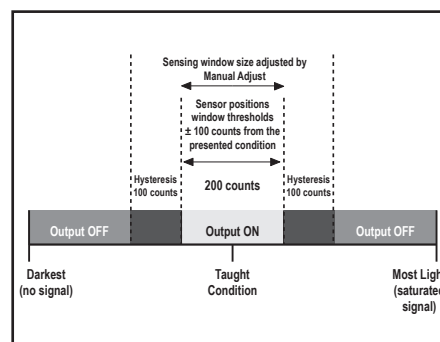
Sensing window size adjusted by Manual Adjust

Sensor positions window thresholds ± 100 counts from the presented condition

Hysteresis 100 counts

200 counts

Hysteresis 100 counts

Output OFF

Output ON

Output OFF

Darkest (no signal)

Taught Condition

Most Ligh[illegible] (saturate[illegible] signal)